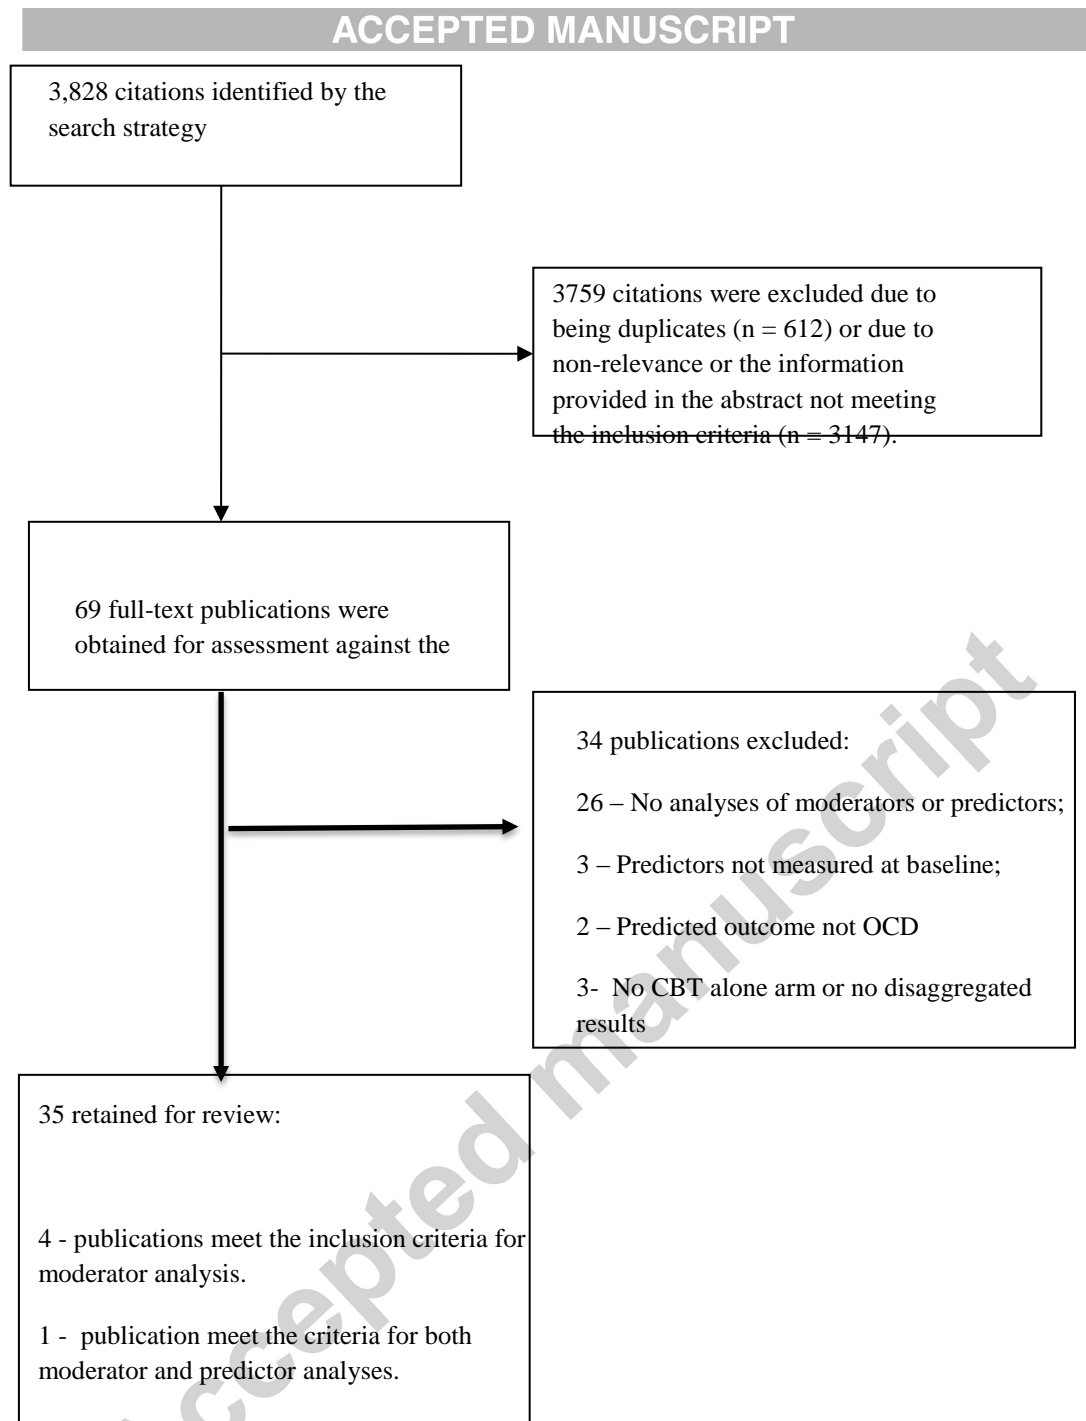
ACCEPTED MANUSCRIPT

3,828 citations identified by the search strategy

3759 citations were excluded due to being duplicates (n = 612) or due to non-relevance or the information provided in the abstract not meeting the inclusion criteria (n = 3147).

69 full-text publications were obtained for assessment against the

34 publications excluded:

26 – No analyses of moderators or predictors;

3 – Predictors not measured at baseline;

2 – Predicted outcome not OCD

3- No CBT alone arm or no disaggregated results

35 retained for review:

4 - publications meet the inclusion criteria for moderator analysis.

1 - publication meet the criteria for both moderator and predictor analyses.

Accepted manuscript